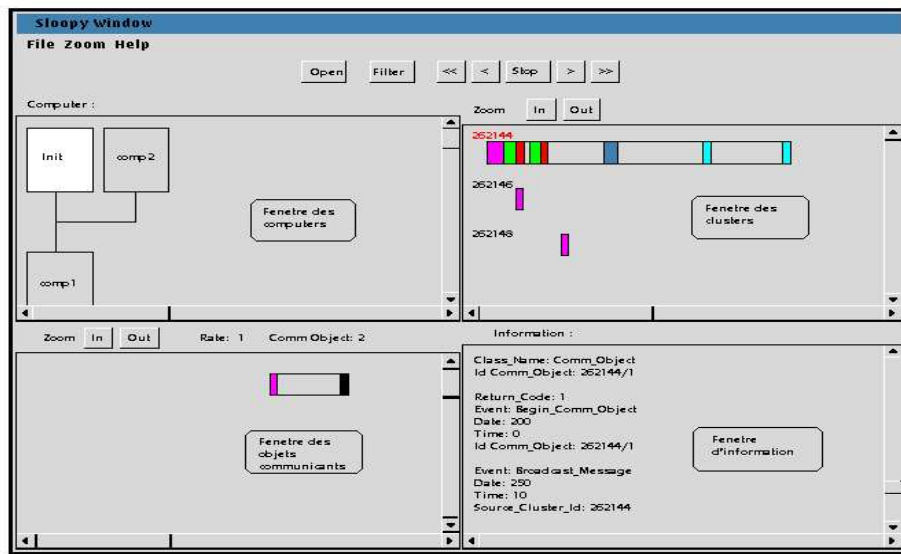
Sloopy Window

File Zoom Help

Open Filter << < Stop > >>

Computer :

Init

comp2

comp1

Fenetre des computers

Zoom In Out

262144

262146

262148

Fenetre des clusters

Zoom In Out Rate: 1 Comm Object: 2

Fenetre des objets communicants

Information :

Class_Name: Comm_Object
Id Comm_Object: 262144/1

Return_Code: 1
Event: Begin_Comm_Object
Date: 200
Time: 0
Id Comm_Object: 262144/1

Event: Broadcast_Message
Date: 250
Time: 10
Source_Cluster_Id: 262144

Fenetre d'information